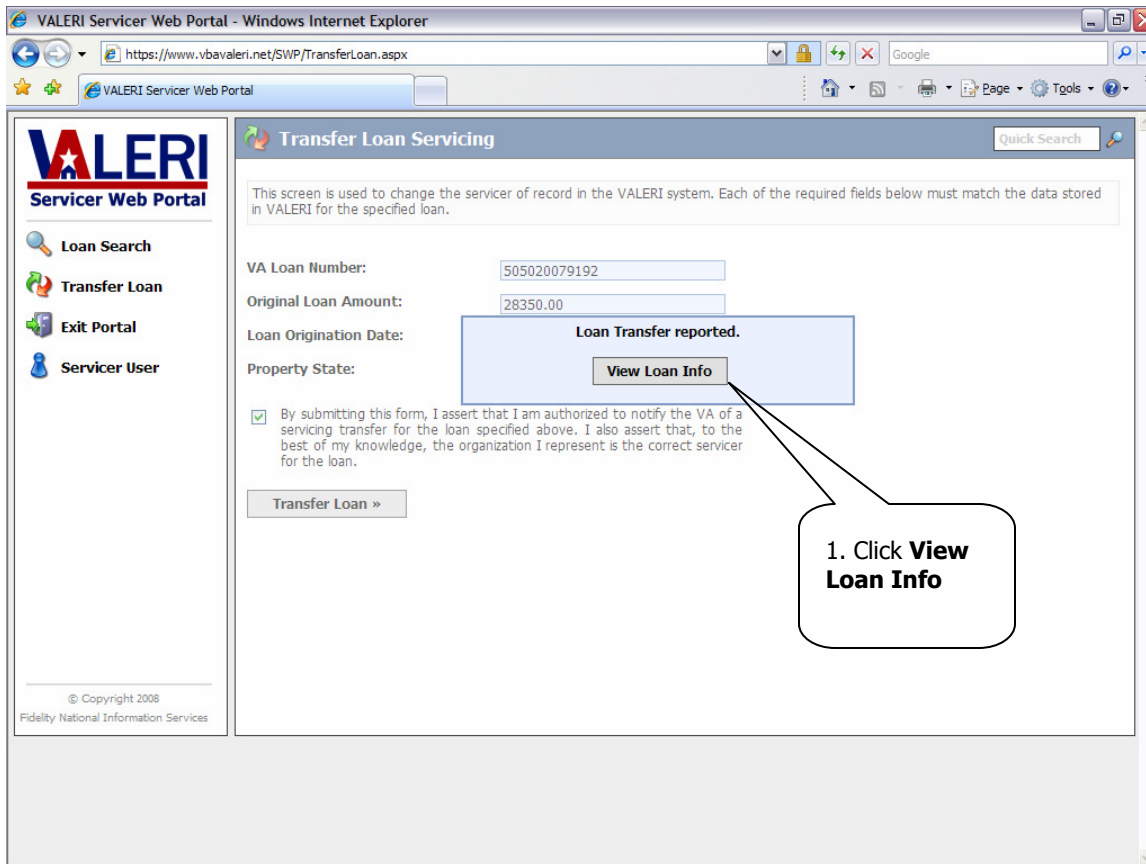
VALERI Servicer Web Portal - Windows Internet Explorer

https://www.vbavaleri.net/SWP/TransferLoan.aspx

Google

VALERI Servicer Web Portal

Page · Tools ·

VALERI
Servicer Web Portal

Loan Search
Transfer Loan
Exit Portal
Servicer User

© Copyright 2008
Fidelity National Information Services

Transfer Loan Servicing

Quick Search

This screen is used to change the servicer of record in the VALERI system. Each of the required fields below must match the data stored in VALERI for the specified loan.

VA Loan Number: 505020079192
Original Loan Amount: 28350.00
Loan Origination Date:
Property State:

Loan Transfer reported.

View Loan Info

By submitting this form, I assert that I am authorized to notify the VA of a servicing transfer for the loan specified above. I also assert that, to the best of my knowledge, the organization I represent is the correct servicer for the loan.

Transfer Loan »

1. Click **View Loan Info**